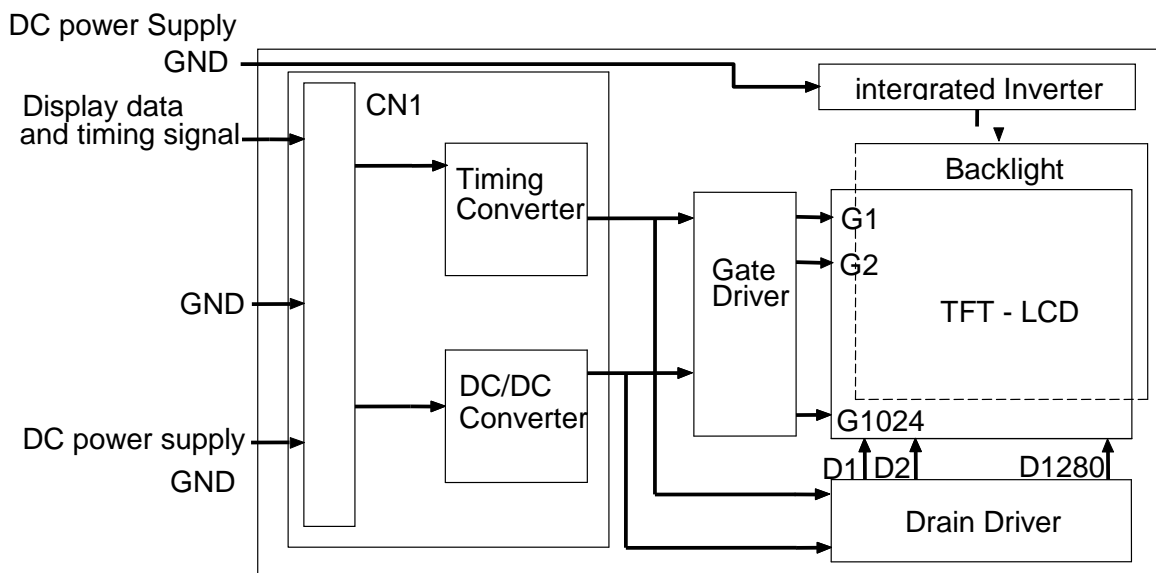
DC power Supply
GND

Display data
and timing signal

CN1

interqrated Inverter

Backlight

Timing
Converter

Gate
Driver

G1
G2

TFT - LCD

GND

DC/DC
Converter

G1024

DC power supply
GND

D1 D2 D1280

Drain Driver